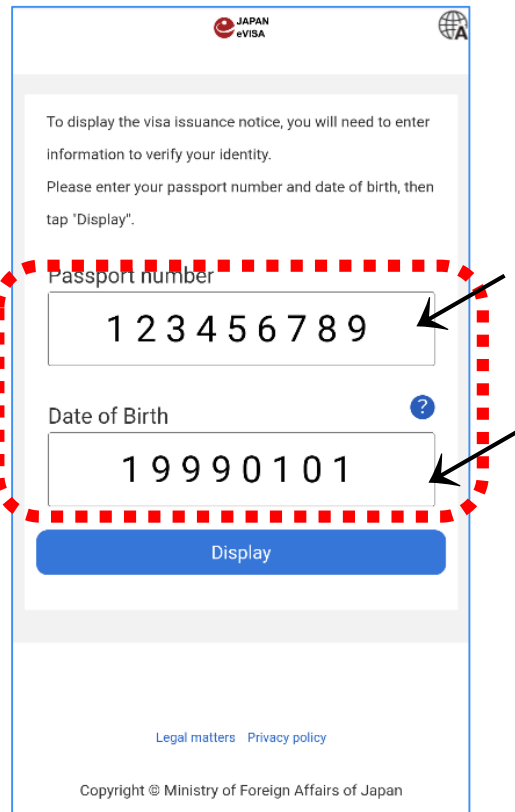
JAPAN
eVISA

To display the visa issuance notice, you will need to enter information to verify your identity.
Please enter your passport number and date of birth, then tap "Display".

Passport number

123456789

Date of Birth

?

19990101

Display

Legal matters Privacy policy

Copyright © Ministry of Foreign Affairs of Japan